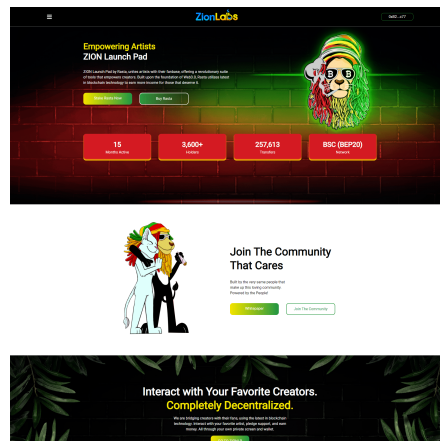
ZionLabs

0x00...c77

Empowering Artists
ZION Launch Pad

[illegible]

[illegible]

Buy Rasta

| 15 | 3,600+ | 257,613 | BSC (BEP20) |
|---|---|---|---|
| Months active | Holders | Transfers | Network |

Join The Community That Cares

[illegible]

Whitepaper

Join The Community

Interact with Your Favorite Creators.
Completely Decentralized.

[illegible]